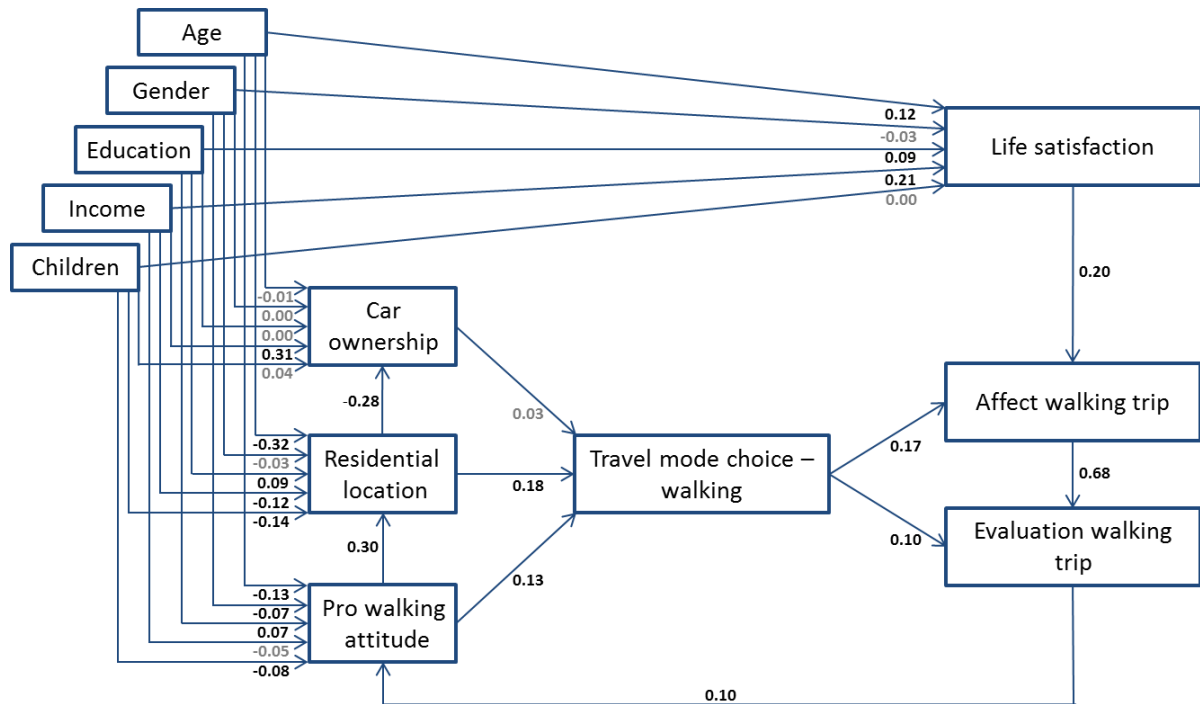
Age

Gender

Education

Income

Children

0.12
-0.03
0.09
0.21
0.00

Life satisfaction

0.20

-0.01
0.00
0.00
0.31
0.04

Car ownership

-0.28

0.03

-0.32
-0.03
0.09
-0.12
-0.14

Residential location

0.18

Travel mode choice – walking

0.17

Affect walking trip

0.68

0.10

Evaluation walking trip

0.30

0.13

-0.13
-0.07
0.07
-0.05
-0.08

Pro walking attitude

0.10